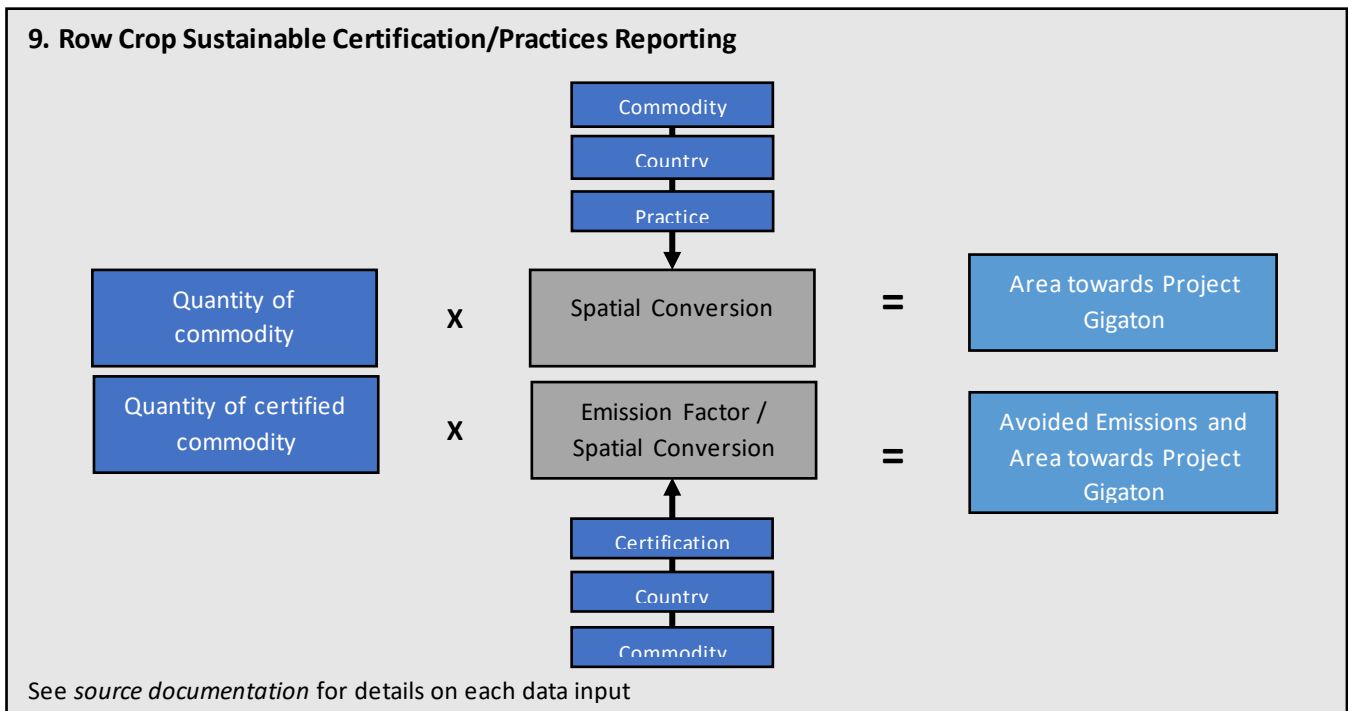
9. Row Crop Sustainable Certification/Practices Reporting

Commodity

Country

Practice

Quantity of commodity

X

Spatial Conversion

=

Area towards Project Gigaton

Quantity of certified commodity

X

Emission Factor / Spatial Conversion

=

Avoided Emissions and Area towards Project Gigaton

Certification

Country

Commodity

See *source documentation* for details on each data input